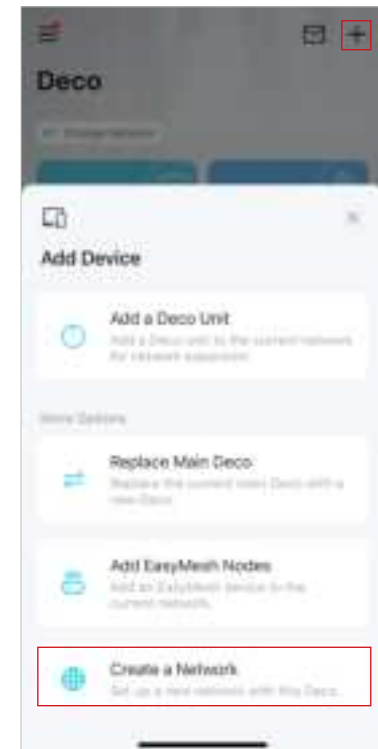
Deco

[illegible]

Add Device

Add a Deco Unit
Add a Deco unit to the current network for network expansion.

More Options

Replace Main Deco
Replace the current main Deco with a new Deco.

Add EasyMesh Nodes
Add an EasyMesh device to the current network.

Create a Network
Set up a new network with this Deco.